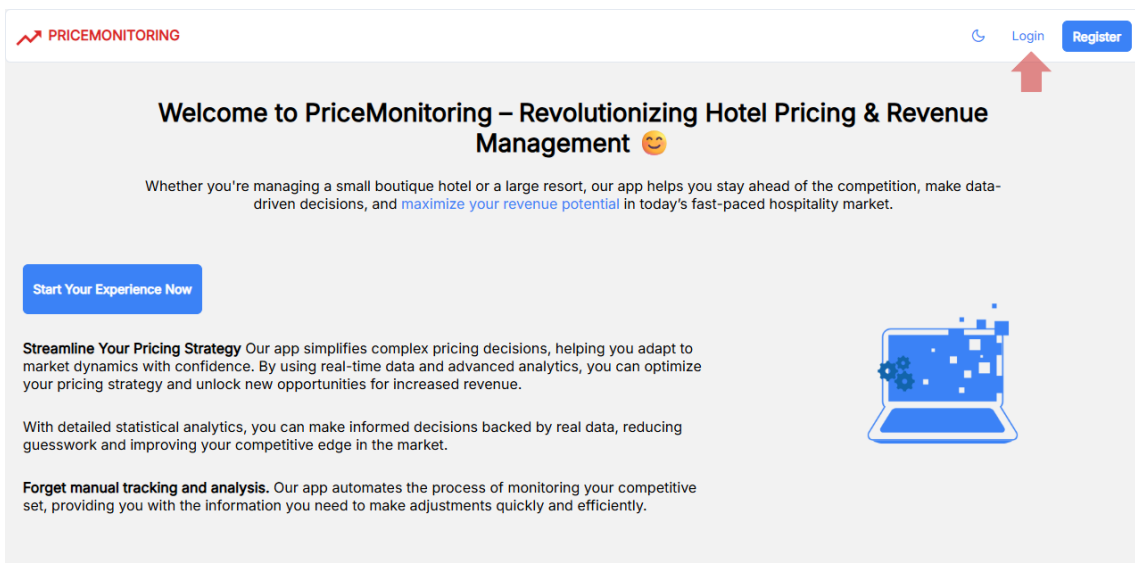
PRICEMONITORING

Login

Register

Welcome to PriceMonitoring – Revolutionizing Hotel Pricing & Revenue Management 😊

Whether you're managing a small boutique hotel or a large resort, our app helps you stay ahead of the competition, make data-driven decisions, and maximize your revenue potential in today's fast-paced hospitality market.

Start Your Experience Now

**Streamline Your Pricing Strategy** Our app simplifies complex pricing decisions, helping you adapt to market dynamics with confidence. By using real-time data and advanced analytics, you can optimize your pricing strategy and unlock new opportunities for increased revenue.

With detailed statistical analytics, you can make informed decisions backed by real data, reducing guesswork and improving your competitive edge in the market.

**Forget manual tracking and analysis.** Our app automates the process of monitoring your competitive set, providing you with the information you need to make adjustments quickly and efficiently.